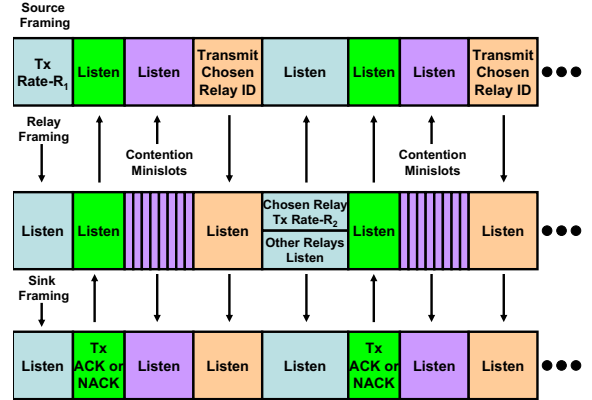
Source Framing

| Tx Rate-$R_1$ | Listen | Listen | Transmit Chosen Relay ID | Listen | Listen | Listen | Transmit Chosen Relay ID | ●●● |
|---|---|---|---|---|---|---|---|---|

Relay Framing

Contention Minislots

Contention Minislots

| Listen | Listen | | Listen | Chosen Relay Tx Rate-$R_2$ / Other Relays Listen | Listen | | Listen | ●●● |
|---|---|---|---|---|---|---|---|---|

Sink Framing

| Listen | Tx ACK or NACK | Listen | Listen | Listen | Tx ACK or NACK | Listen | Listen | ●●● |
|---|---|---|---|---|---|---|---|---|